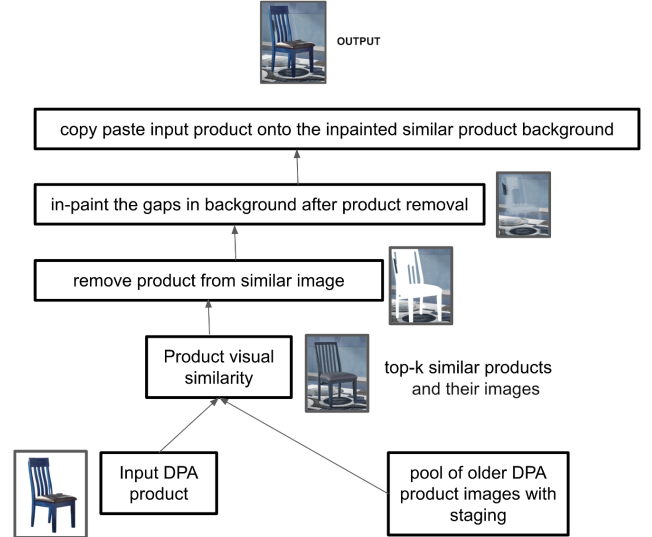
OUTPUT

copy paste input product onto the inpainted similar product background

in-paint the gaps in background after product removal

remove product from similar image

Product visual similarity

top-k similar products and their images

Input DPA product

pool of older DPA product images with staging